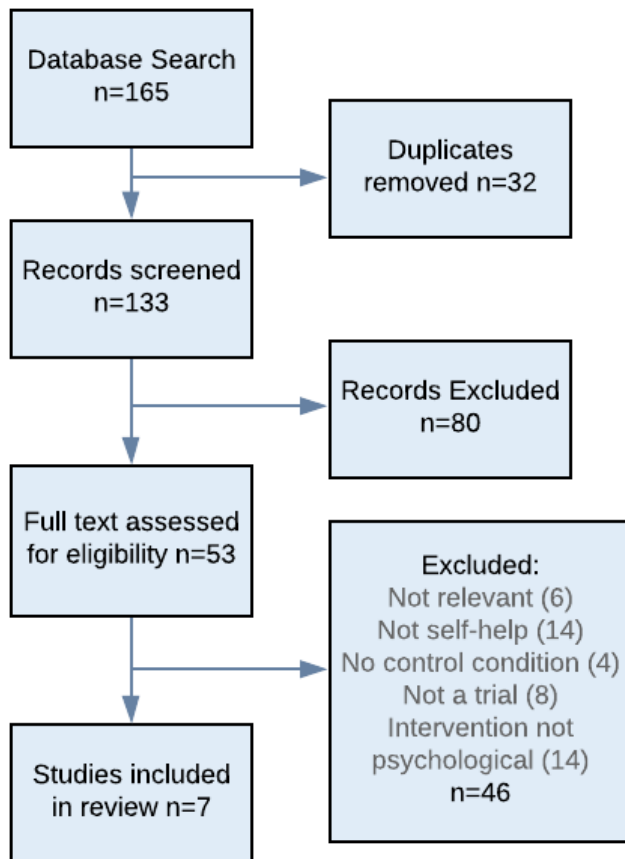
Database Search
n=165

Duplicates
removed n=32

Records screened
n=133

Records Excluded
n=80

Full text assessed
for eligibility n=53

Excluded:
Not relevant (6)
Not self-help (14)
No control condition (4)
Not a trial (8)
Intervention not
psychological (14)
n=46

Studies included
in review n=7